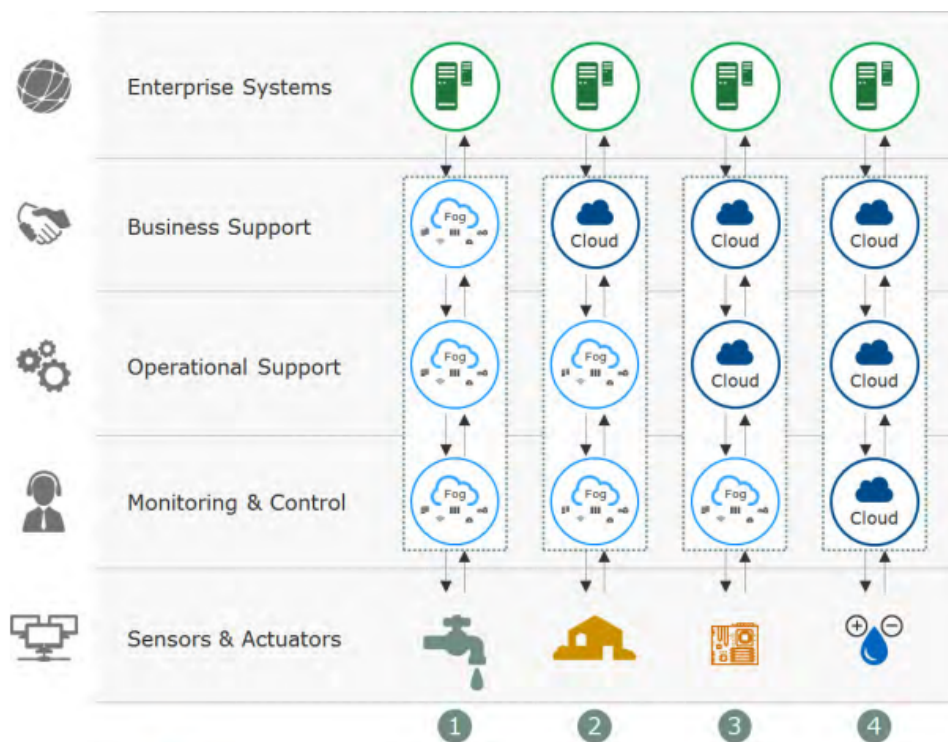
Enterprise Systems

Business Support

Operational Support

Monitoring & Control

Sensors & Actuators

| Fog | Cloud | Cloud | Cloud |
|---|---|---|---|
| Fog | Fog | Cloud | Cloud |
| Fog | Fog | Fog | Cloud |

1 2 3 4